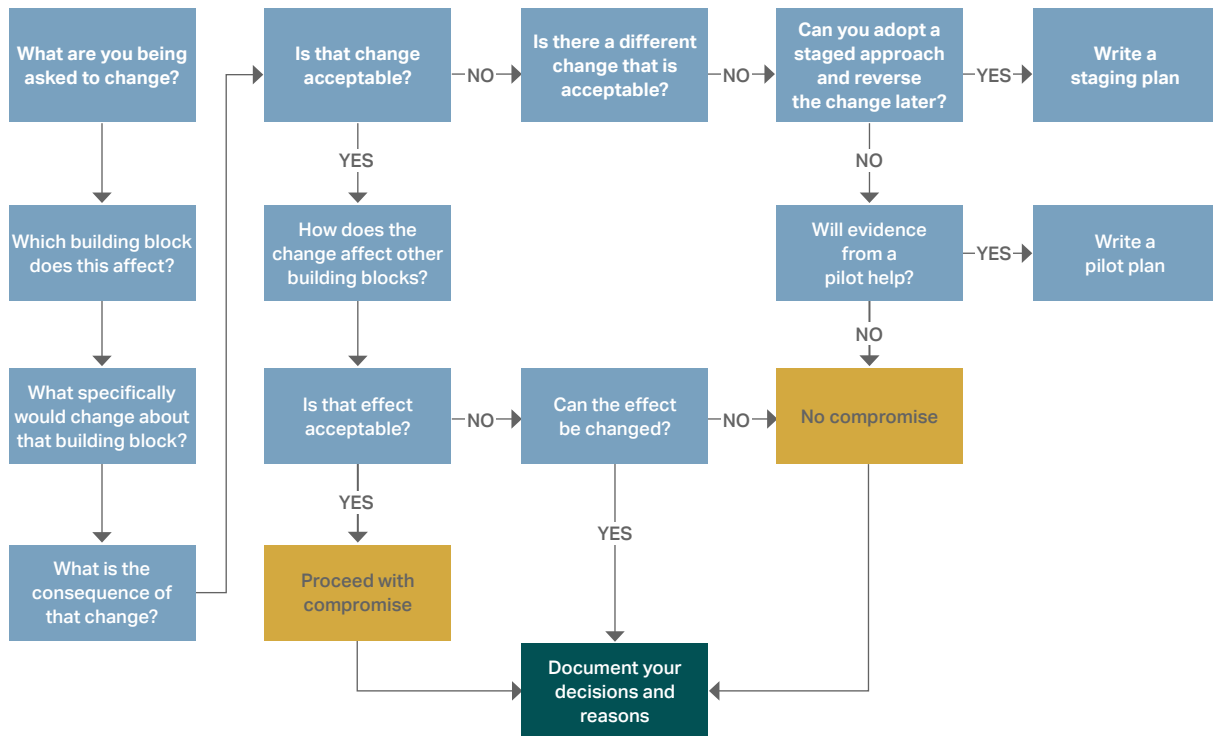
What are you being asked to change?

Which building block does this affect?

What specifically would change about that building block?

What is the consequence of that change?

Is that change acceptable?

NO

Is there a different change that is acceptable?

NO

Can you adopt a staged approach and reverse the change later?

YES

Write a staging plan

NO

Will evidence from a pilot help?

YES

Write a pilot plan

NO

YES

How does the change affect other building blocks?

Is that effect acceptable?

NO

Can the effect be changed?

NO

No compromise

YES

Proceed with compromise

YES

Document your decisions and reasons